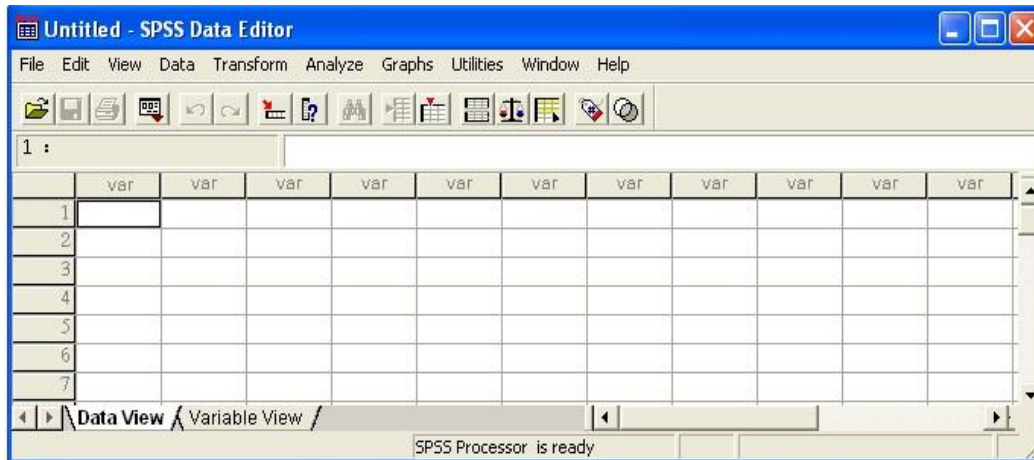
Untitled - SPSS Data Editor

File Edit View Data Transform Analyze Graphs Utilities Window Help

1 :

| | var | var | var | var | var | var | var | var | var | var | var |
|---|---|---|---|---|---|---|---|---|---|---|---|
| 1 | | | | | | | | | | | |
| 2 | | | | | | | | | | | |
| 3 | | | | | | | | | | | |
| 4 | | | | | | | | | | | |
| 5 | | | | | | | | | | | |
| 6 | | | | | | | | | | | |
| 7 | | | | | | | | | | | |

Data View Variable View

SPSS Processor is ready